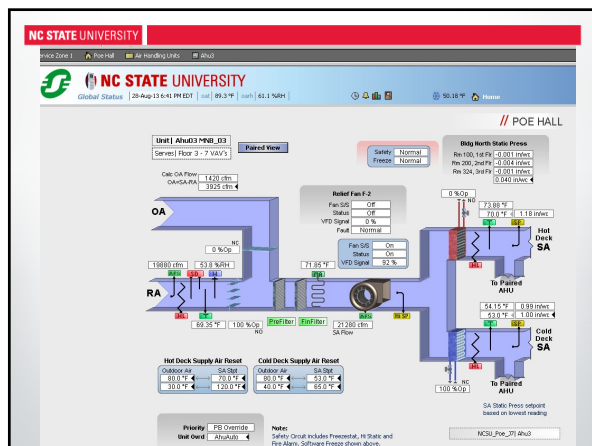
NC STATE UNIVERSITY

ervice Zone 1 | Poe Hall | Air Handling Units | Ahu3

NC STATE UNIVERSITY
Global Status 28-Aug-13 6:41 PM EDT oat 89.3 °F oarh 61.1 %RH

50.18 °F Home

// POE HALL

Unit | Ahu3 MNB_03
Serves | Floor 3 - 7 VAV's

Paired View

Safety Normal
Freeze Normal

Bldg North Static Press
Rm 100, 1st Flr -0.001 in/wc
Rm 200, 2nd Flr -0.004 in/wc
Rm 324, 3rd Flr -0.001 in/wc
0.040 in/wc

Calc OA Flow 1420 cfm
OA+SA-RA 3925 cfm

OA

Relief Fan F-2
Fan S/S Off
Status Off
VFD Signal 0 %
Fault Normal

0 %Op
NO

73.88 °F
70.0 °F 1.18 in/wc

Hot Deck SA

NC
0 %Op

Fan S/S On
Status On
VFD Signal 82 %

18880 cfm 53.8 %RH

71.85 °F

RA

To Paired AHU

54.15 °F 0.99 in/wc
53.0 °F 1.00 in/wc

Cold Deck SA

89.35 °F 100 %Op PreFilter FinFilter 21280 cfm
SA Flow

Hot Deck Supply Air Reset
Outdoor Air SA Stpt
80.0 °F 70.0 °F
30.0 °F 120.0 °F

Cold Deck Supply Air Reset
Outdoor Air SA Stpt
80.0 °F 53.0 °F
40.0 °F 65.0 °F

NC
100 %Op

To Paired AHU

SA Static Press setpoint based on lowest reading

Priority PB Override
Unit Ovrd AhuAuto

Note:
Safety Circuit includes Freezestat, Hi Static and Fire Alarm. Software Freeze shown above.

NCSU_Poe_37| Ahu3